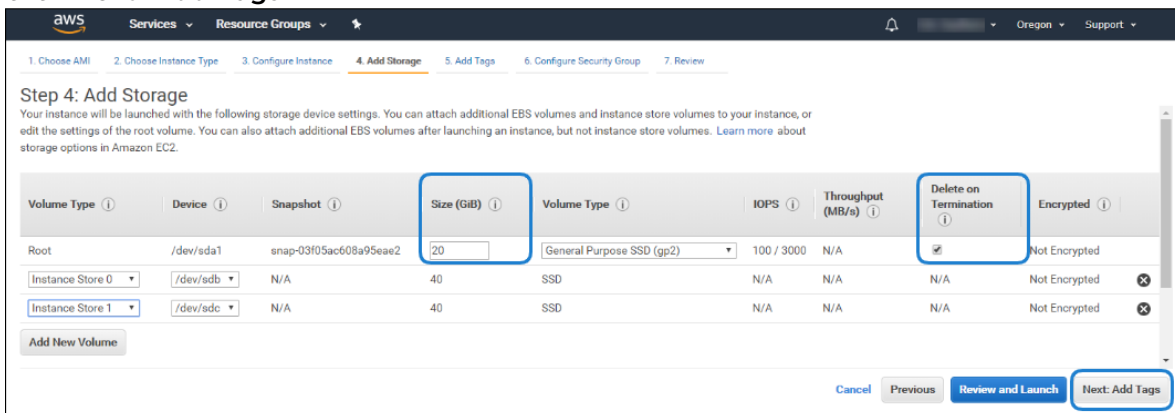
aws Services Resource Groups

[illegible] Oregon Support

1. Choose AMI 2. Choose Instance Type 3. Configure Instance 4. Add Storage 5. Add Tags 6. Configure Security Group 7. Review

Step 4: Add Storage

Your instance will be launched with the following storage device settings. You can attach additional EBS volumes and instance store volumes to your instance, or edit the settings of the root volume. You can also attach additional EBS volumes after launching an instance, but not instance store volumes. Learn more about storage options in Amazon EC2.

| Volume Type | Device | Snapshot | Size (GiB) | Volume Type | IOPS | Throughput (MB/s) | Delete on Termination | Encrypted |
|---|---|---|---|---|---|---|---|---|
| Root | /dev/sda1 | snap-03f05ac608a95eae2 | 20 | General Purpose SSD (gp2) | 100 / 3000 | N/A | ✔ | Not Encrypted |
| Instance Store 0 | /dev/sdb | N/A | 40 | SSD | N/A | N/A | N/A | Not Encrypted |
| Instance Store 1 | /dev/sdc | N/A | 40 | SSD | N/A | N/A | N/A | Not Encrypted |

Add New Volume

Cancel Previous Review and Launch Next: Add Tags